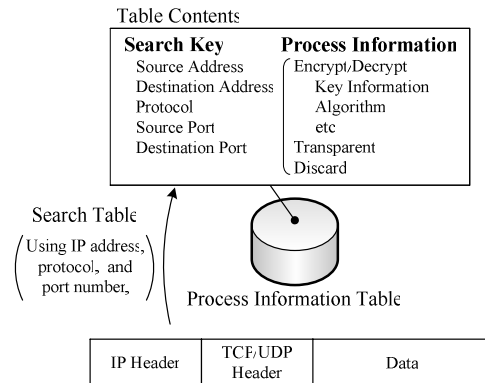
Table Contents

Search Key
Source Address
Destination Address
Protocol
Source Port
Destination Port

Process Information
Encrypt/Decrypt
Key Information
Algorithm
etc
Transparent
Discard

Search Table
(Using IP address, protocol, and port number)

Process Information Table

| IP Header | TCP/UDP Header | Data |
|---|---|---|